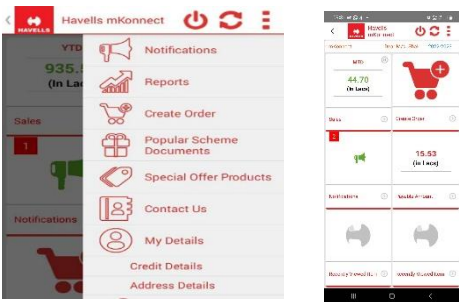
HAVELLS Havells mKonnect

YTD

935.

(In Lac

Sales

1

Notifications

Notifications

Reports

Create Order

Popular Scheme Documents

Special Offer Products

Contact Us

My Details

Credit Details

Address Details

HAVELLS Havells mKonnect

MTD

44.70

(In Lacs)

Sales

Create Order

2

15.53

(In Lacs)

Notifications

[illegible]

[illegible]

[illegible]